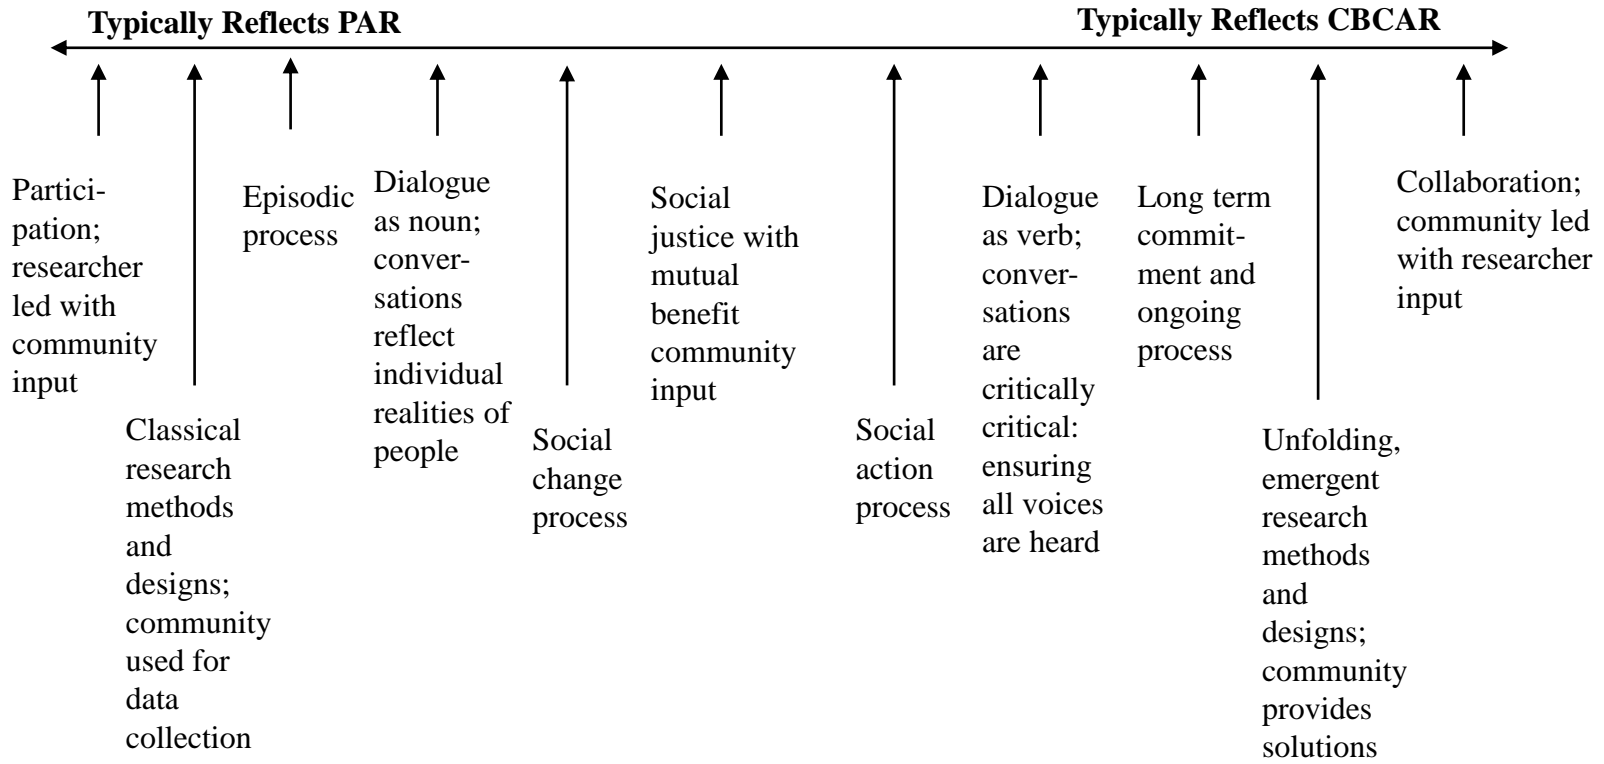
Typically Reflects PAR

Typically Reflects CBCAR

Participation; researcher led with community input

Classical research methods and designs; community used for data collection

Episodic process

Dialogue as noun; conversations reflect individual realities of people

Social change process

Social justice with mutual benefit community input

Social action process

Dialogue as verb; conversations are critically critical: ensuring all voices are heard

Long term commitment and ongoing process

Unfolding, emergent research methods and designs; community provides solutions

Collaboration; community led with researcher input